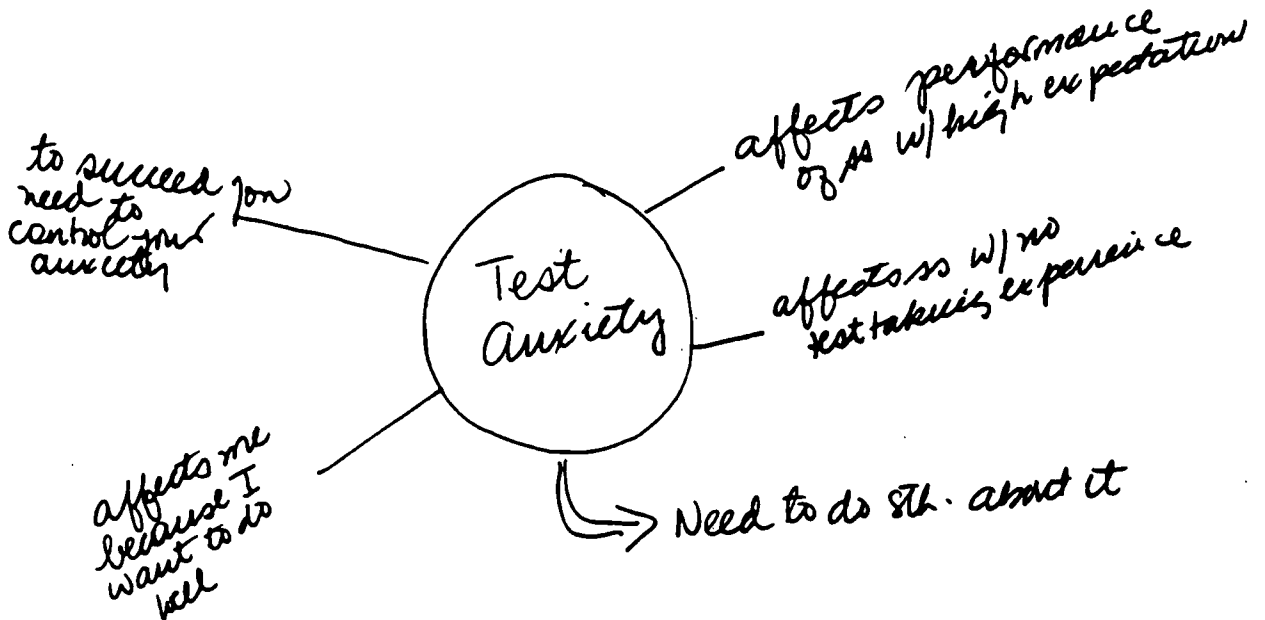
Test Anxiety

to succeed you need to control your anxiety

affects performance of ss w/ high expectation

affects ss w/ no test taking experience

affects me because I want to do well

Need to do sth. about it